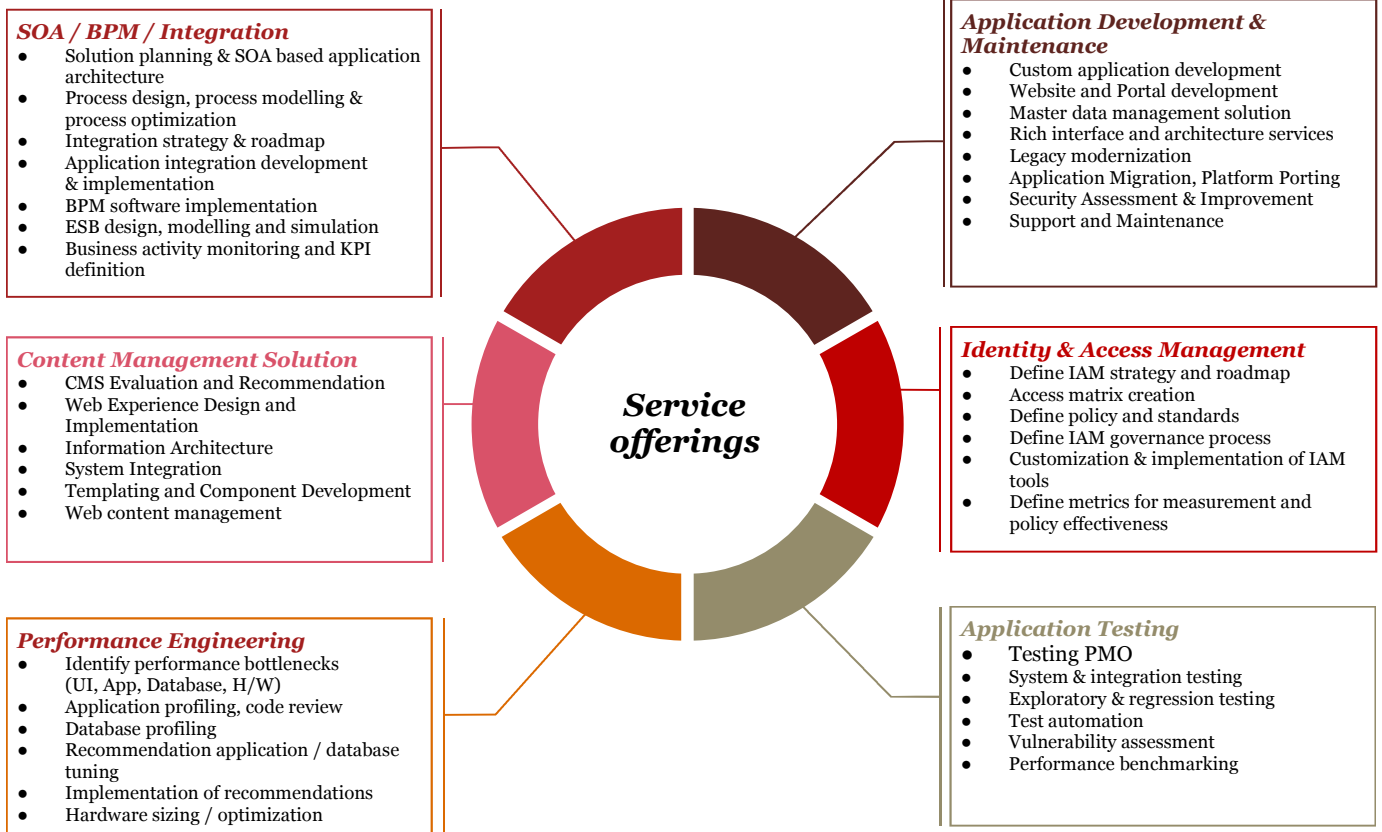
SOA / BPM / Integration
- Solution planning & SOA based application architecture
- Process design, process modelling & process optimization
- Integration strategy & roadmap
- Application integration development & implementation
- BPM software implementation
- ESB design, modelling and simulation
- Business activity monitoring and KPI definition

Application Development & Maintenance
- Custom application development
- Website and Portal development
- Master data management solution
- Rich interface and architecture services
- Legacy modernization
- Application Migration, Platform Porting
- Security Assessment & Improvement
- Support and Maintenance

Service offerings

Content Management Solution
- CMS Evaluation and Recommendation
- Web Experience Design and Implementation
- Information Architecture
- System Integration
- Templating and Component Development
- Web content management

Identity & Access Management
- Define IAM strategy and roadmap
- Access matrix creation
- Define policy and standards
- Define IAM governance process
- Customization & implementation of IAM tools
- Define metrics for measurement and policy effectiveness

Performance Engineering
- Identify performance bottlenecks (UI, App, Database, H/W)
- Application profiling, code review
- Database profiling
- Recommendation application / database tuning
- Implementation of recommendations
- Hardware sizing / optimization

Application Testing
- Testing PMO
- System & integration testing
- Exploratory & regression testing
- Test automation
- Vulnerability assessment
- Performance benchmarking